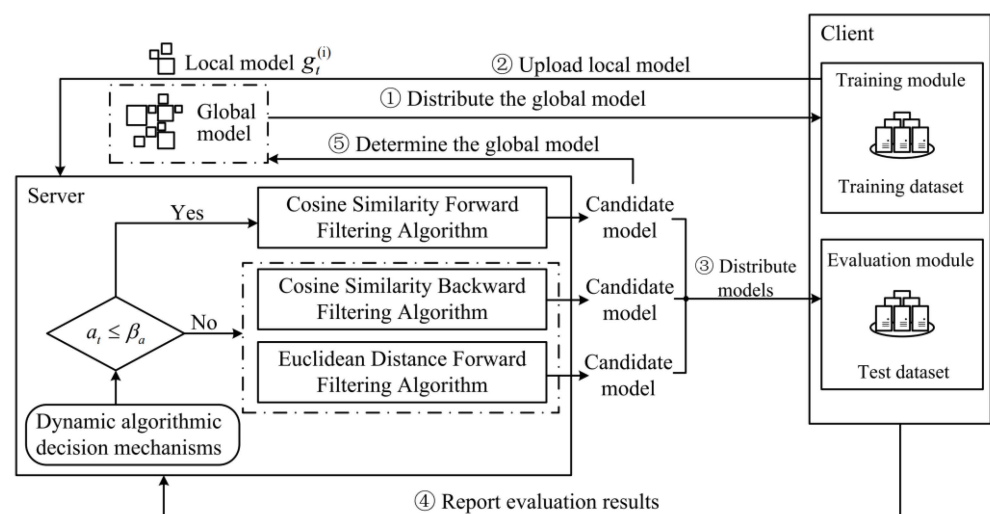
Local model $g_t^{(i)}$

② Upload local model

Client

Training module

Training dataset

Global model

① Distribute the global model

⑤ Determine the global model

Server

Yes

Cosine Similarity Forward Filtering Algorithm

Candidate model

$a_t \leq \beta_a$

No

Cosine Similarity Backward Filtering Algorithm

Candidate model

③ Distribute models

Evaluation module

Euclidean Distance Forward Filtering Algorithm

Candidate model

Test dataset

Dynamic algorithmic decision mechanisms

④ Report evaluation results